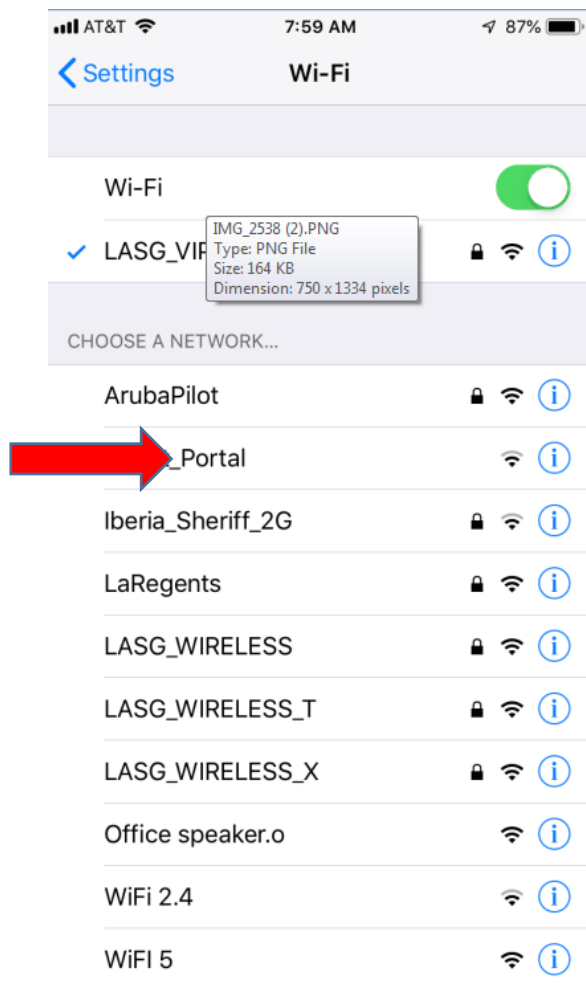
AT&T 7:59 AM 87%

Settings Wi-Fi

Wi-Fi

LASG_VIP

IMG_2538 (2).PNG
Type: PNG File
Size: 164 KB
Dimension: 750 x 1334 pixels

CHOOSE A NETWORK...

ArubaPilot

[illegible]_Portal

Iberia_Sheriff_2G

LaRegents

LASG_WIRELESS

LASG_WIRELESS_T

LASG_WIRELESS_X

Office speaker.o

WiFi 2.4

WiFI 5